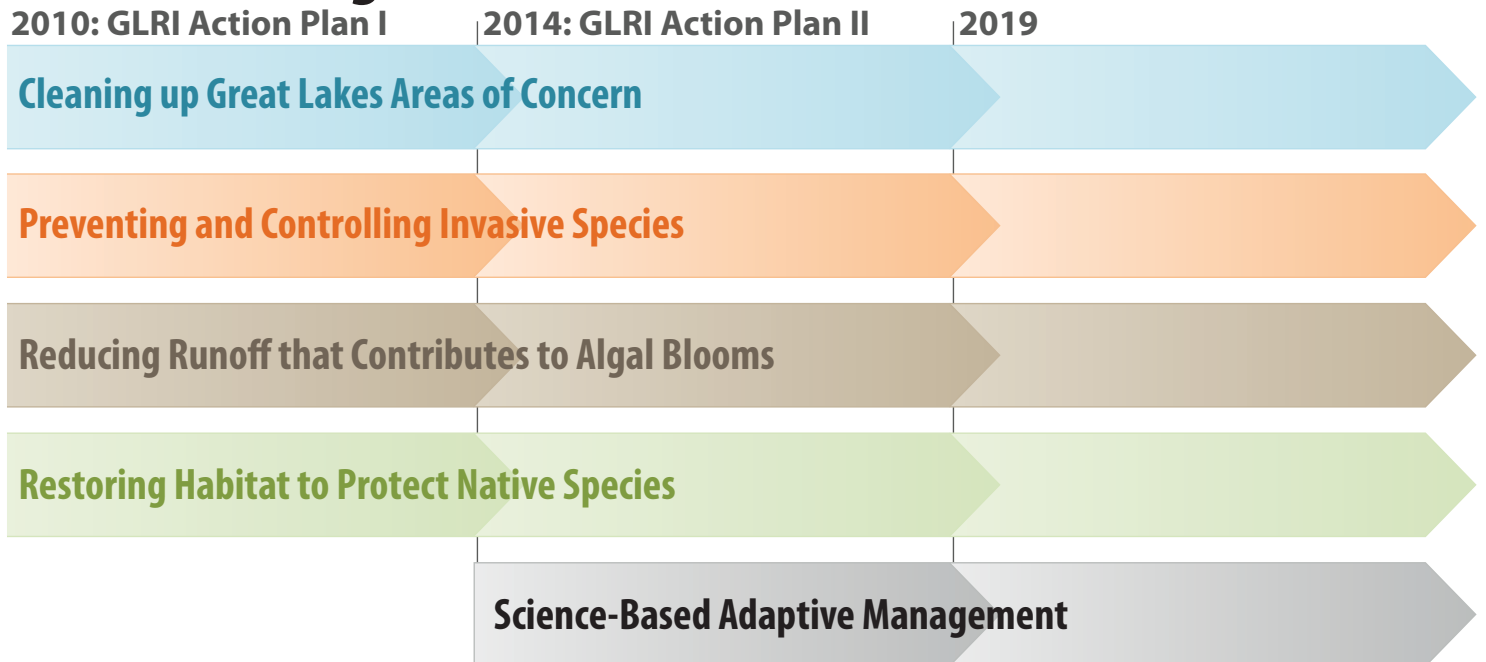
2010: GLRI Action Plan I
2014: GLRI Action Plan II
2019

Cleaning up Great Lakes Areas of Concern

Preventing and Controlling Invasive Species

Reducing Runoff that Contributes to Algal Blooms

Restoring Habitat to Protect Native Species

Science-Based Adaptive Management